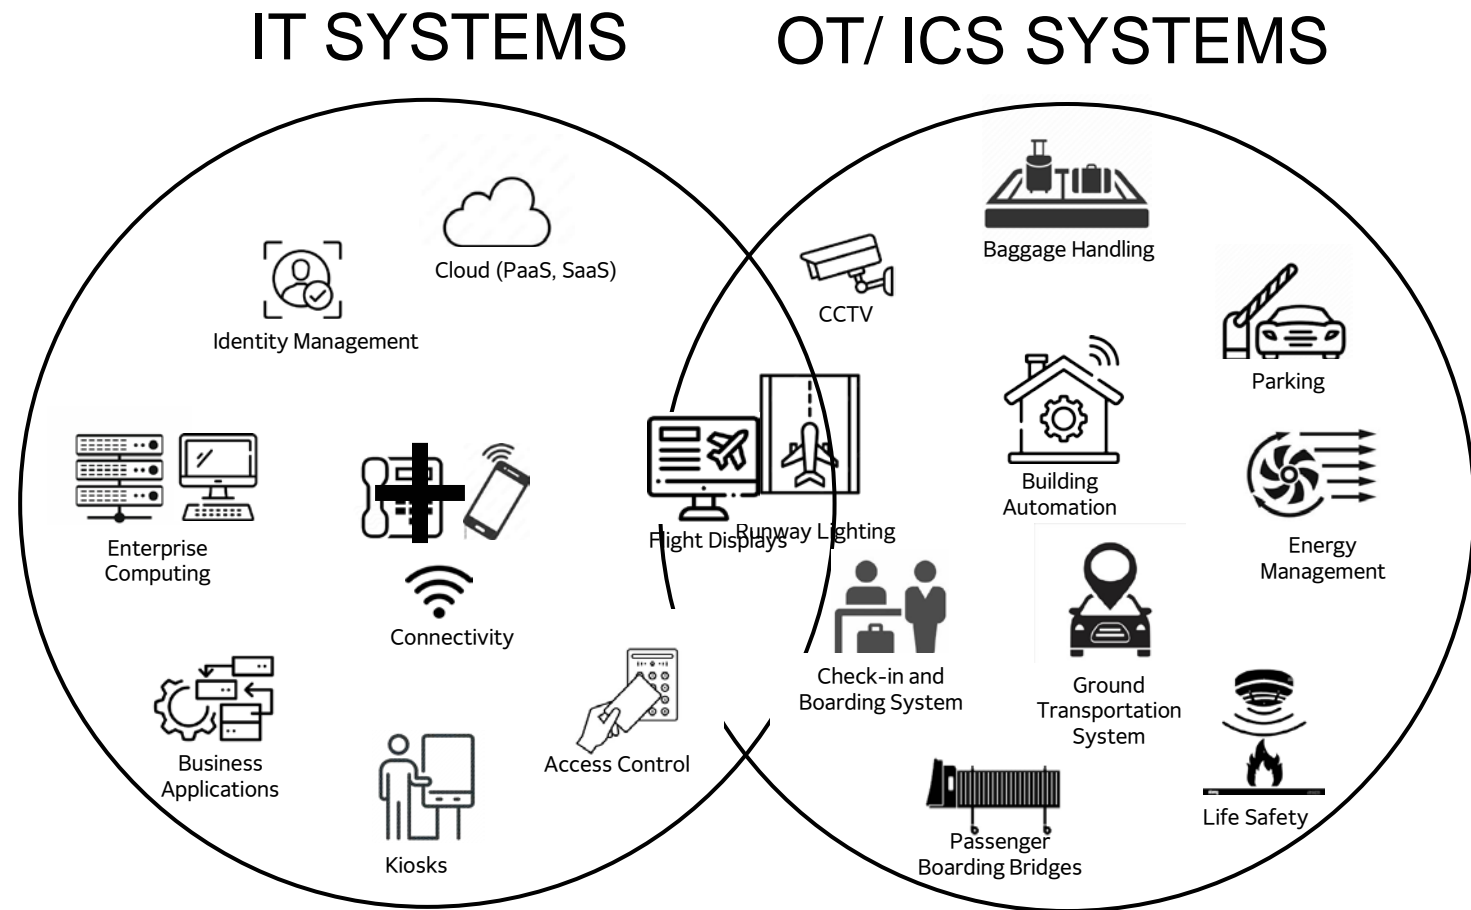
IT SYSTEMS

OT/ ICS SYSTEMS

Cloud (PaaS, SaaS)

Identity Management

Enterprise Computing

Connectivity

Business Applications

Kiosks

Access Control

Flight Displays

Runway Lighting

CCTV

Baggage Handling

Parking

Building Automation

Energy Management

Check-in and Boarding System

Ground Transportation System

Life Safety

Passenger Boarding Bridges